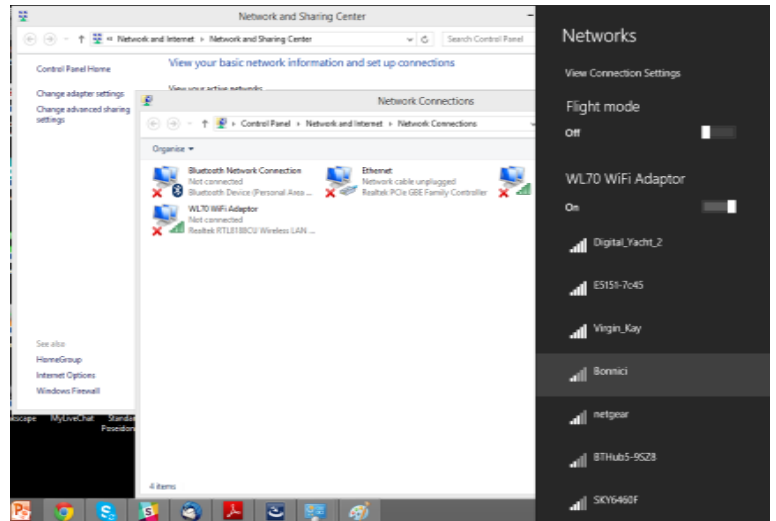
Network and Sharing Center

« Network and Internet › Network and Sharing Center

Search Control Panel

Control Panel Home

Change adapter settings

Change advanced sharing settings

View your basic network information and set up connections

View your active networks

Network Connections

« Control Panel › Network and Internet › Network Connections

Organise ▾

Bluetooth Network Connection
Not connected
Bluetooth Device (Personal Area ...

Ethernet
Network cable unplugged
Realtek PCIe GBE Family Controller

WL70 WiFi Adaptor
Not connected
Realtek RTL8188CU Wireless LAN ...

See also

HomeGroup

Internet Options

Windows Firewall

4 items

iscape MyLiveChat Standa Poseidon

Networks

View Connection Settings

Flight mode

Off

WL70 WiFi Adaptor

On

Digital_Yacht_2

E5151-7c45

Virgin_Kay

Bonnici

netgear

BTHub5-9SZ8

SKY6460F